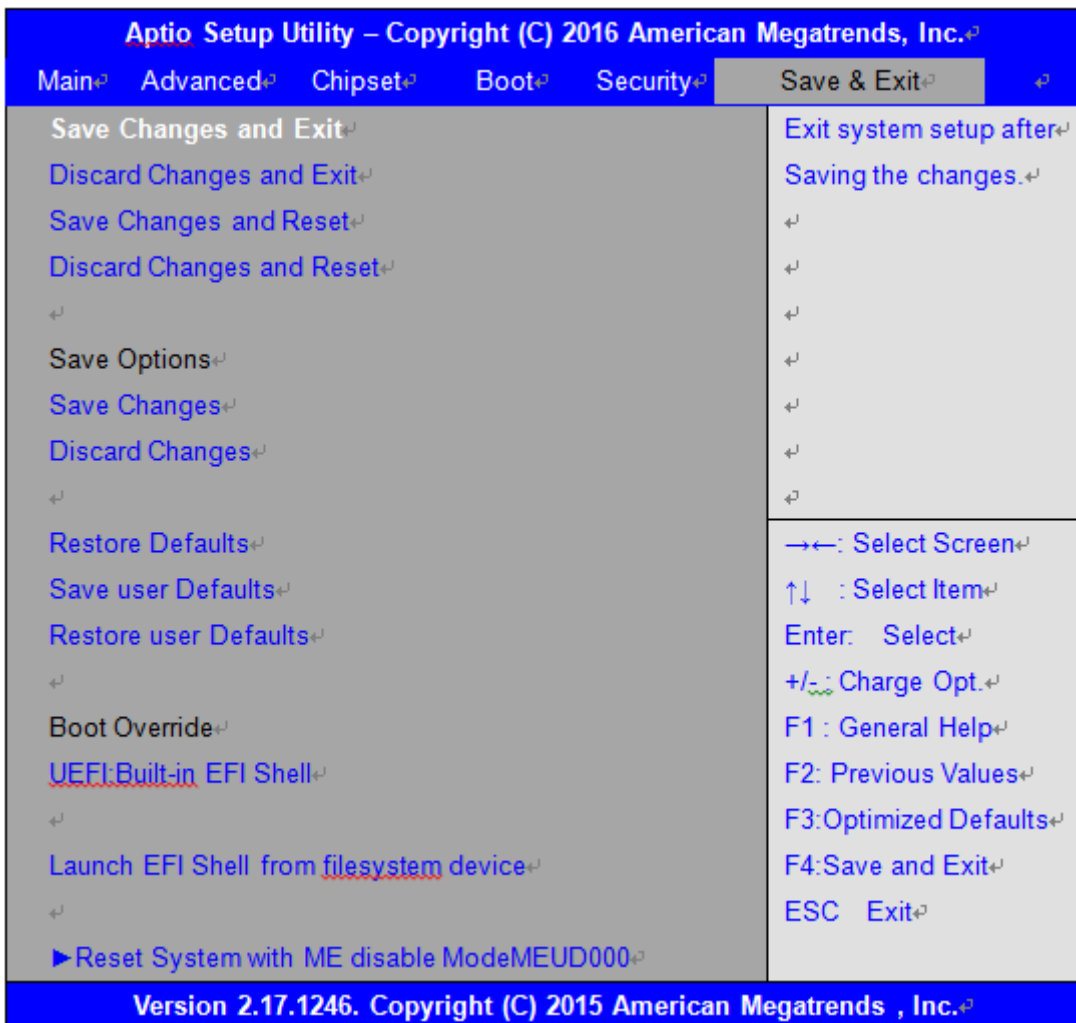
Aptio Setup Utility – Copyright (C) 2016 American Megatrends, Inc.

| Main | Advanced | Chipset | Boot | Security | Save & Exit |
|---|---|---|---|---|---|

Save Changes and Exit
Discard Changes and Exit
Save Changes and Reset
Discard Changes and Reset

Save Options
Save Changes
Discard Changes

Restore Defaults
Save user Defaults
Restore user Defaults

Boot Override
UEFI:Built-in EFI Shell

Launch EFI Shell from filesystem device

►Reset System with ME disable ModeMEUD000

Exit system setup after Saving the changes.

→←: Select Screen
↑↓ : Select Item
Enter: Select
+/-: Charge Opt.
F1 : General Help
F2: Previous Values
F3:Optimized Defaults
F4:Save and Exit
ESC Exit

Version 2.17.1246. Copyright (C) 2015 American Megatrends , Inc.